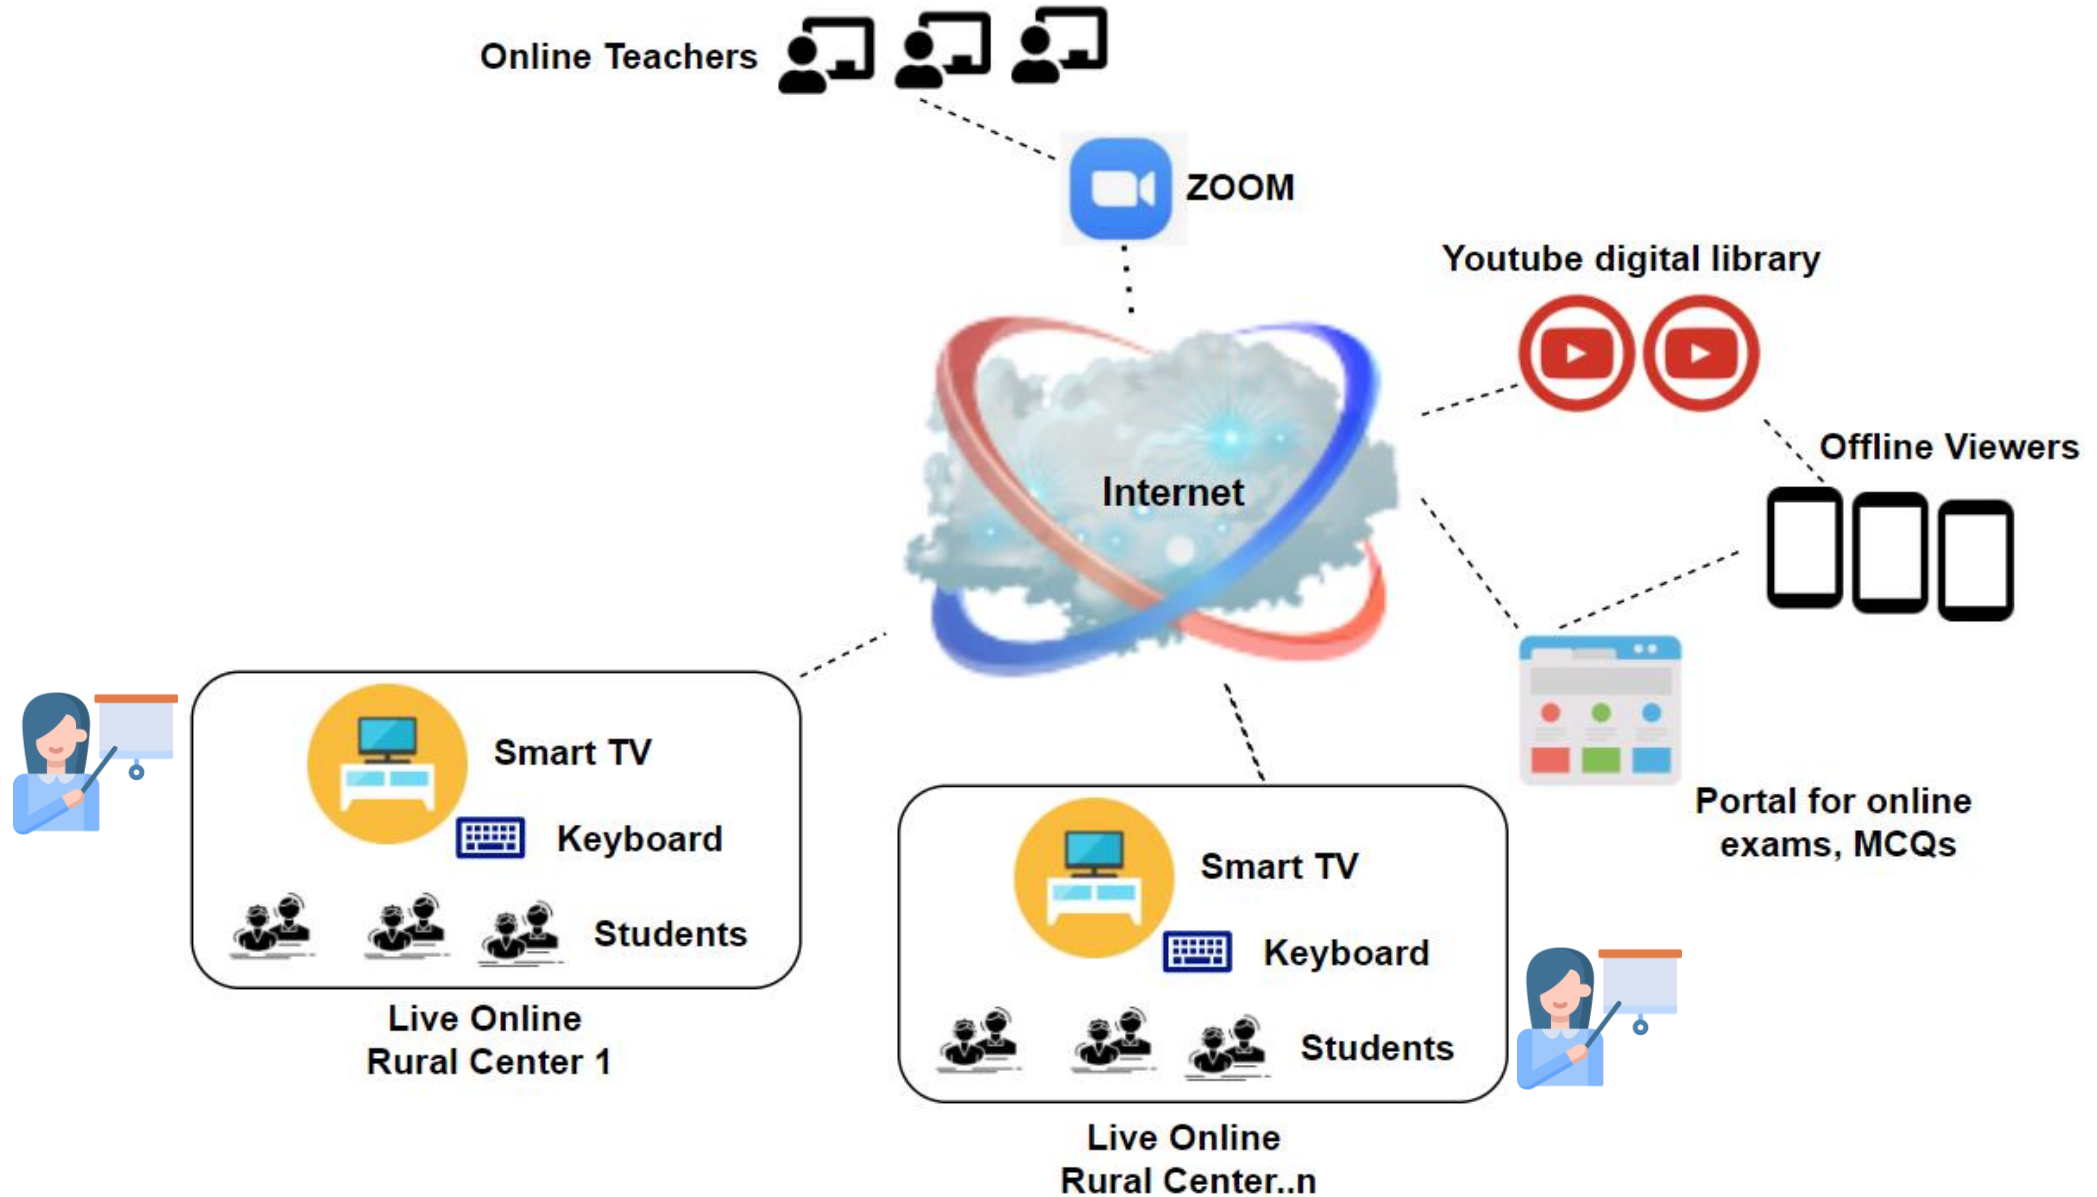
Online Teachers

ZOOM

Youtube digital library

Internet

Offline Viewers

Smart TV

Keyboard

Students

Live Online
Rural Center 1

Smart TV

Keyboard

Students

Live Online
Rural Center..n

Portal for online exams, MCQs